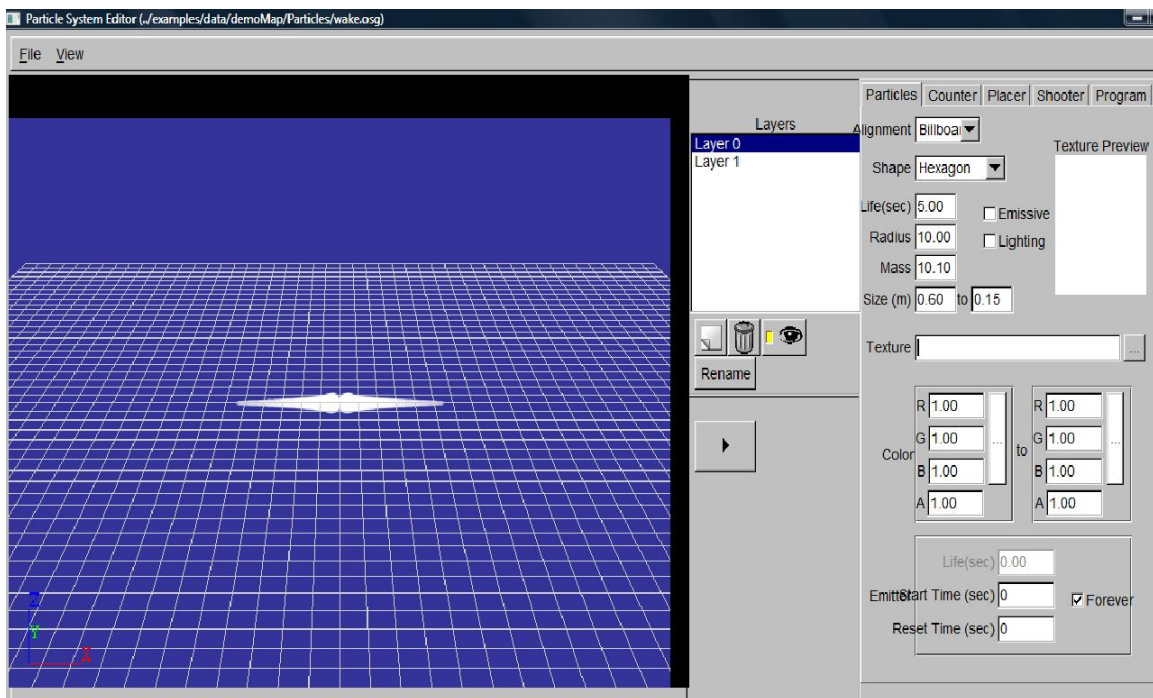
Particle System Editor (../examples/data/demoMap/Particles/wake.osg)

File View

Layers
Layer 0
Layer 1

Rename

Particles | Counter | Placer | Shooter | Program

Alignment Billboar
Shape Hexagon
Life(sec) 5.00
Radius 10.00
Mass 10.10
Size (m) 0.60 to 0.15
Emissive
Lighting
Texture Preview

Texture ...

R 1.00
G 1.00
B 1.00
A 1.00
Color
to
R 1.00
G 1.00
B 1.00
A 1.00

Life(sec) 0.00
EmitterStart Time (sec) 0
Forever
Reset Time (sec) 0

Z
Y
X